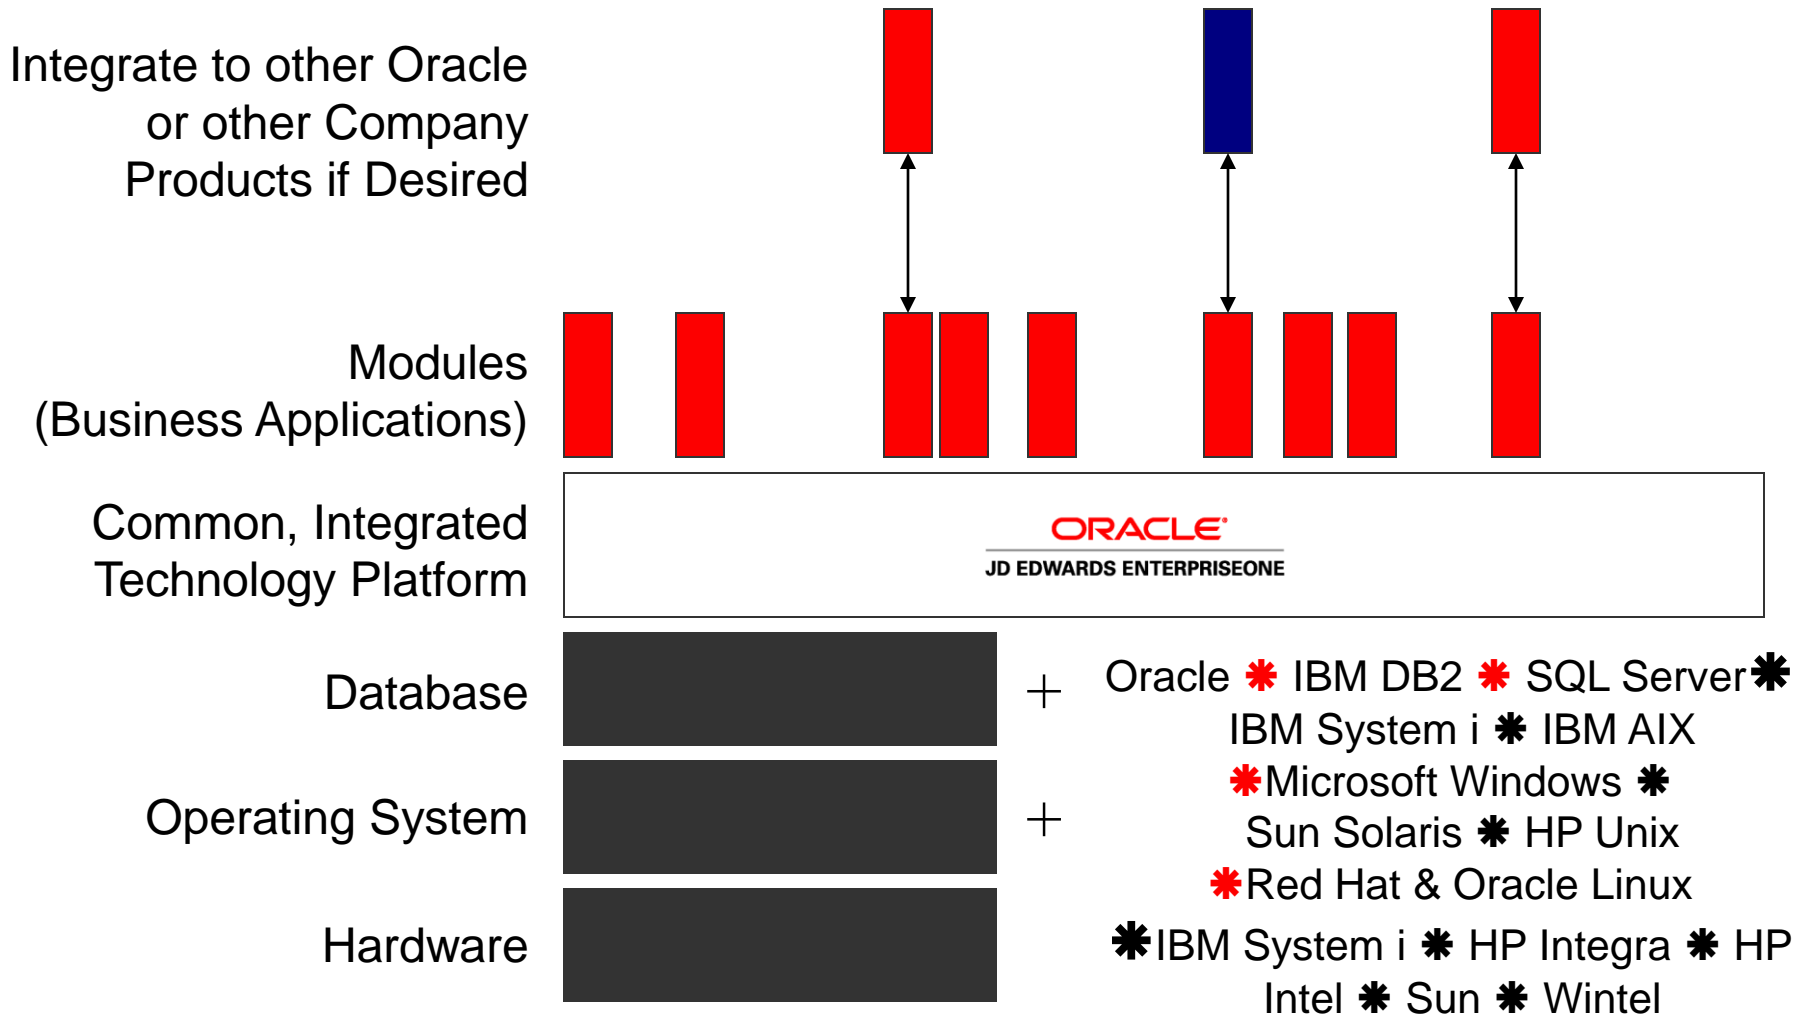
Integrate to other Oracle or other Company Products if Desired

Modules (Business Applications)

Common, Integrated Technology Platform

ORACLE
JD EDWARDS ENTERPRISEONE

Database

+

Oracle ✱ IBM DB2 ✱ SQL Server✱ IBM System i ✱ IBM AIX ✱Microsoft Windows ✱ Sun Solaris ✱ HP Unix ✱Red Hat & Oracle Linux

Operating System

+

Hardware

✱IBM System i ✱ HP Integra ✱ HP Intel ✱ Sun ✱ Wintel